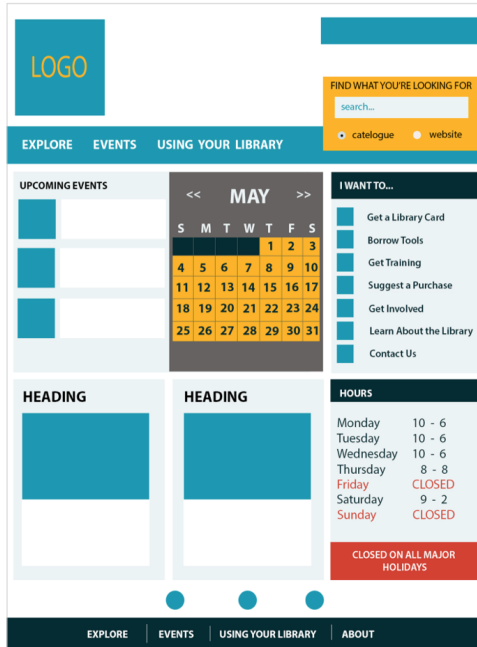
LOGO

FIND WHAT YOU'RE LOOKING FOR

search...

catelogue website

EXPLORE EVENTS USING YOUR LIBRARY

UPCOMING EVENTS

<< MAY >>

| S | M | T | W | T | F | S |
|---|---|---|---|---|---|---|
| | | | | 1 | 2 | 3 |
| 4 | 5 | 6 | 7 | 8 | 9 | 10 |
| 11 | 12 | 13 | 14 | 15 | 16 | 17 |
| 18 | 19 | 20 | 21 | 22 | 23 | 24 |
| 25 | 26 | 27 | 28 | 29 | 30 | 31 |

I WANT TO...

Get a Library Card
Borrow Tools
Get Training
Suggest a Purchase
Get Involved
Learn About the Library
Contact Us

HEADING

HEADING

HOURS

| | |
|---|---|
| Monday | 10 - 6 |
| Tuesday | 10 - 6 |
| Wednesday | 10 - 6 |
| Thursday | 8 - 8 |
| Friday | CLOSED |
| Saturday | 9 - 2 |
| Sunday | CLOSED |

CLOSED ON ALL MAJOR HOLIDAYS

EXPLORE EVENTS USING YOUR LIBRARY ABOUT